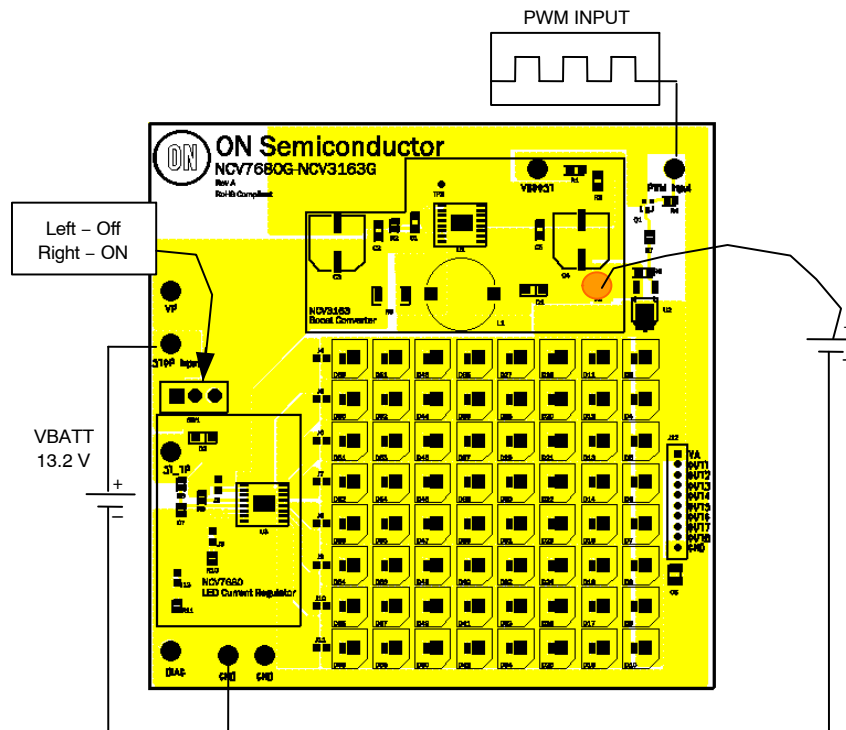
PWM INPUT

ON Semiconductor
NCV7680G-NCV3163G
Rev A
RoHS Compliant

Left – Off
Right – ON

VP

STOP Input

VBATT
13.2 V

+

–

ST_TP

NCV3163
Boost Converter

VBOOST

PWM Input

NCV7680
LED Current Regulator

VA
OUT1
OUT2
OUT3
OUT4
OUT5
OUT6
OUT7
OUT8
GND

DIAG

GND

GND

+

–